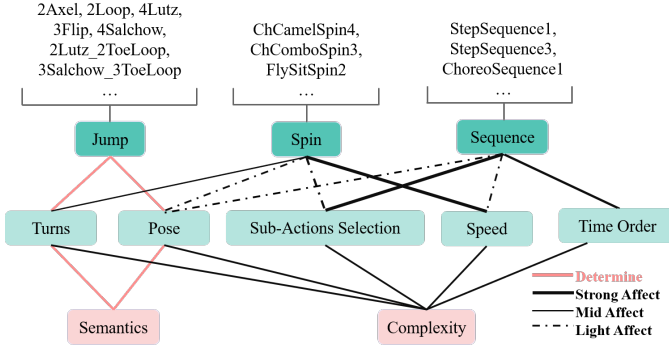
2Axel, 2Loop, 4Lutz, 3Flip, 4Salchow, 2Lutz_2ToeLoop, 3Salchow_3ToeLoop

…

ChCamelSpin4, ChComboSpin3, FlySitSpin2

…

StepSequence1, StepSequence3, ChoreoSequence1

…

Jump

Spin

Sequence

Turns

Pose

Sub-Actions Selection

Speed

Time Order

Semantics

Complexity

Determine

Strong Affect

Mid Affect

Light Affect